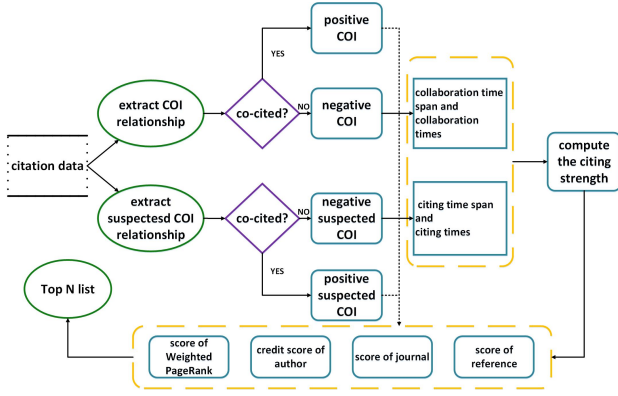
citation data

extract COI relationship

extract suspectesd COI relationship

co-cited?

YES

NO

positive COI

negative COI

co-cited?

NO

YES

negative suspected COI

positive suspected COI

collaboration time span and collaboration times

citing time span and citing times

compute the citing strength

Top N list

score of Weighted PageRank

credit score of author

score of journal

score of reference